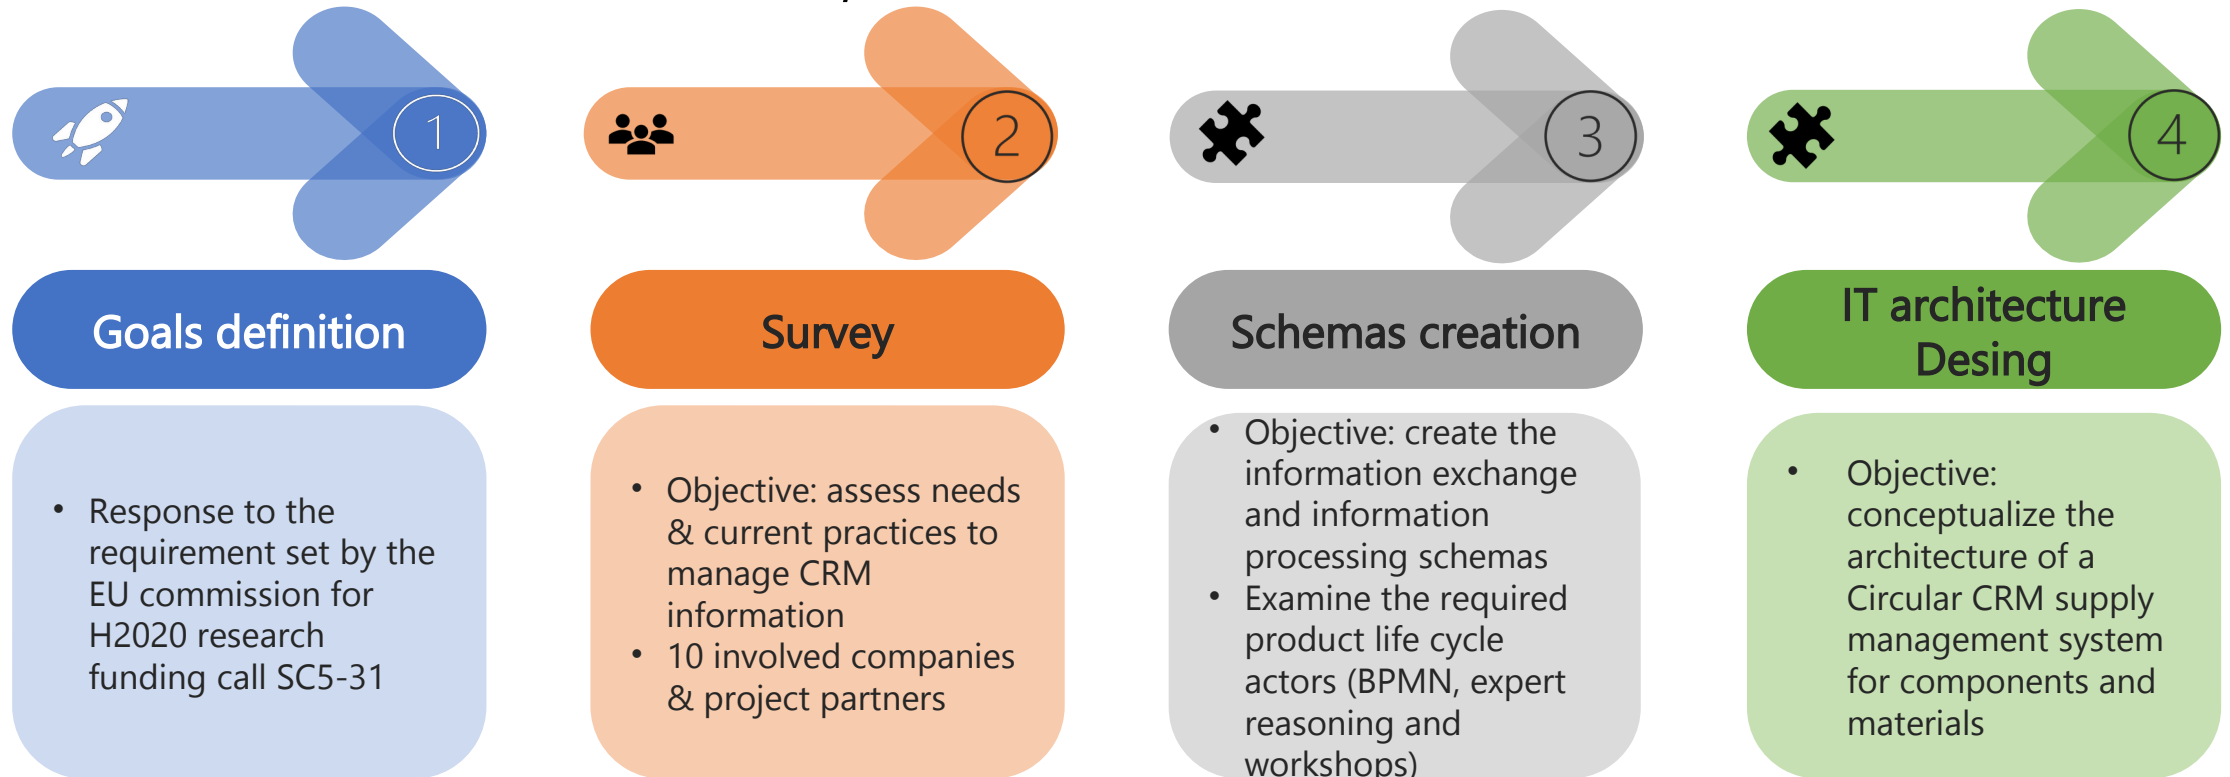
1

Goals definition

- Response to the requirement set by the EU commission for H2020 research funding call SC5-31

2

Survey

- Objective: assess needs & current practices to manage CRM information
- 10 involved companies & project partners

3

Schemas creation

- Objective: create the information exchange and information processing schemas
- Examine the required product life cycle actors (BPMN, expert reasoning and workshops)

4

IT architecture Desing

- Objective: conceptualize the architecture of a Circular CRM supply management system for components and materials